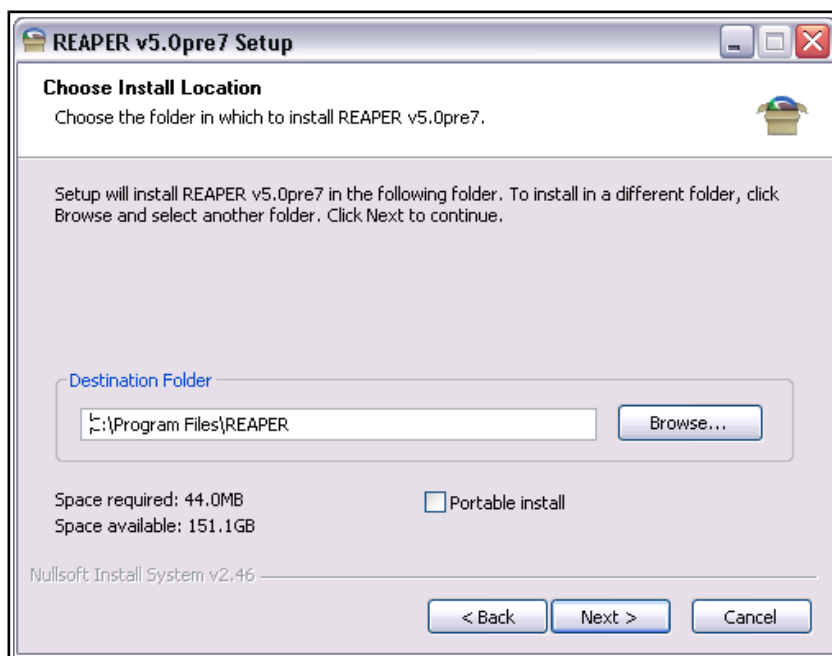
REAPER v5.0pre7 Setup

Choose Install Location
Choose the folder in which to install REAPER v5.0pre7.

Setup will install REAPER v5.0pre7 in the following folder. To install in a different folder, click Browse and select another folder. Click Next to continue.

Destination Folder
C:\Program Files\REAPER
Browse...

Space required: 44.0MB
Space available: 151.1GB
Portable install

Nullsoft Install System v2.46

< Back
Next >
Cancel